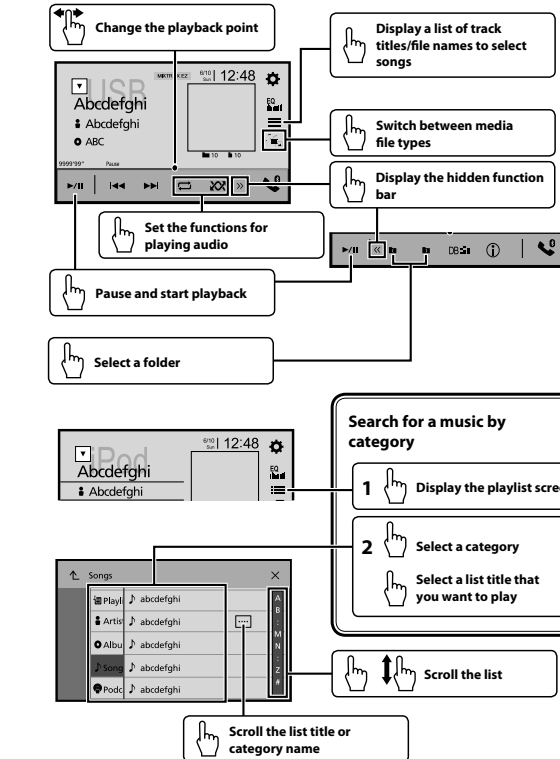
Change the playback point

Display a list of track titles/file names to select songs

USB
MIXTRAX EZ 6/10 Sun 12:48
Abcdefghi
Abcdefghi
ABC
EQ
10 10
9999'99" Pause

Switch between media file types

Display the hidden function bar

Set the functions for playing audio

Pause and start playback

Select a folder

iPod
6/10 Sun 12:48
Abcdefghi
Abcdefghi
EQ

Search for a music by category

1 Display the playlist scre

2 Select a category

Select a list title that you want to play

Songs
Playli abcdefghi
Artis abcdefghi
Albu abcdefghi
Song abcdefghi
Podc abcdefghi
A
B
M
N
Z
#

Scroll the list

Scroll the list title or category name